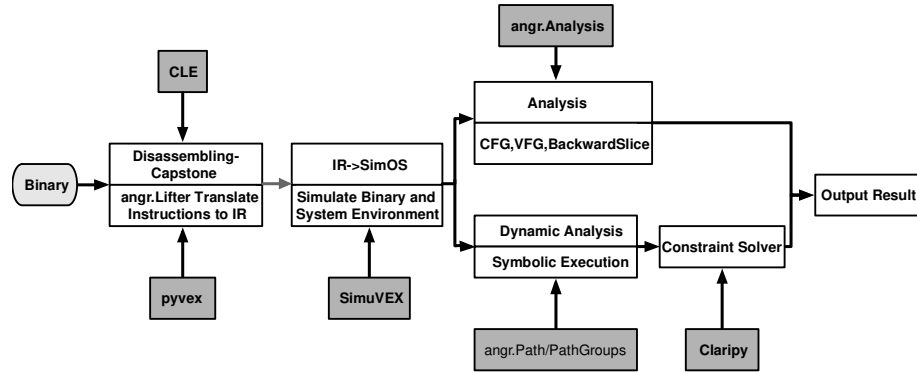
angr.Analysis

CLE

Analysis

CFG,VFG,BackwardSlice

Binary

Disassembling-Capstone

angr.Lifter Translate Instructions to IR

IR->SimOS

Simulate Binary and System Environment

Output Result

Dynamic Analysis

Symbolic Execution

Constraint Solver

pyvex

SimuVEX

angr.Path/PathGroups

Claripy